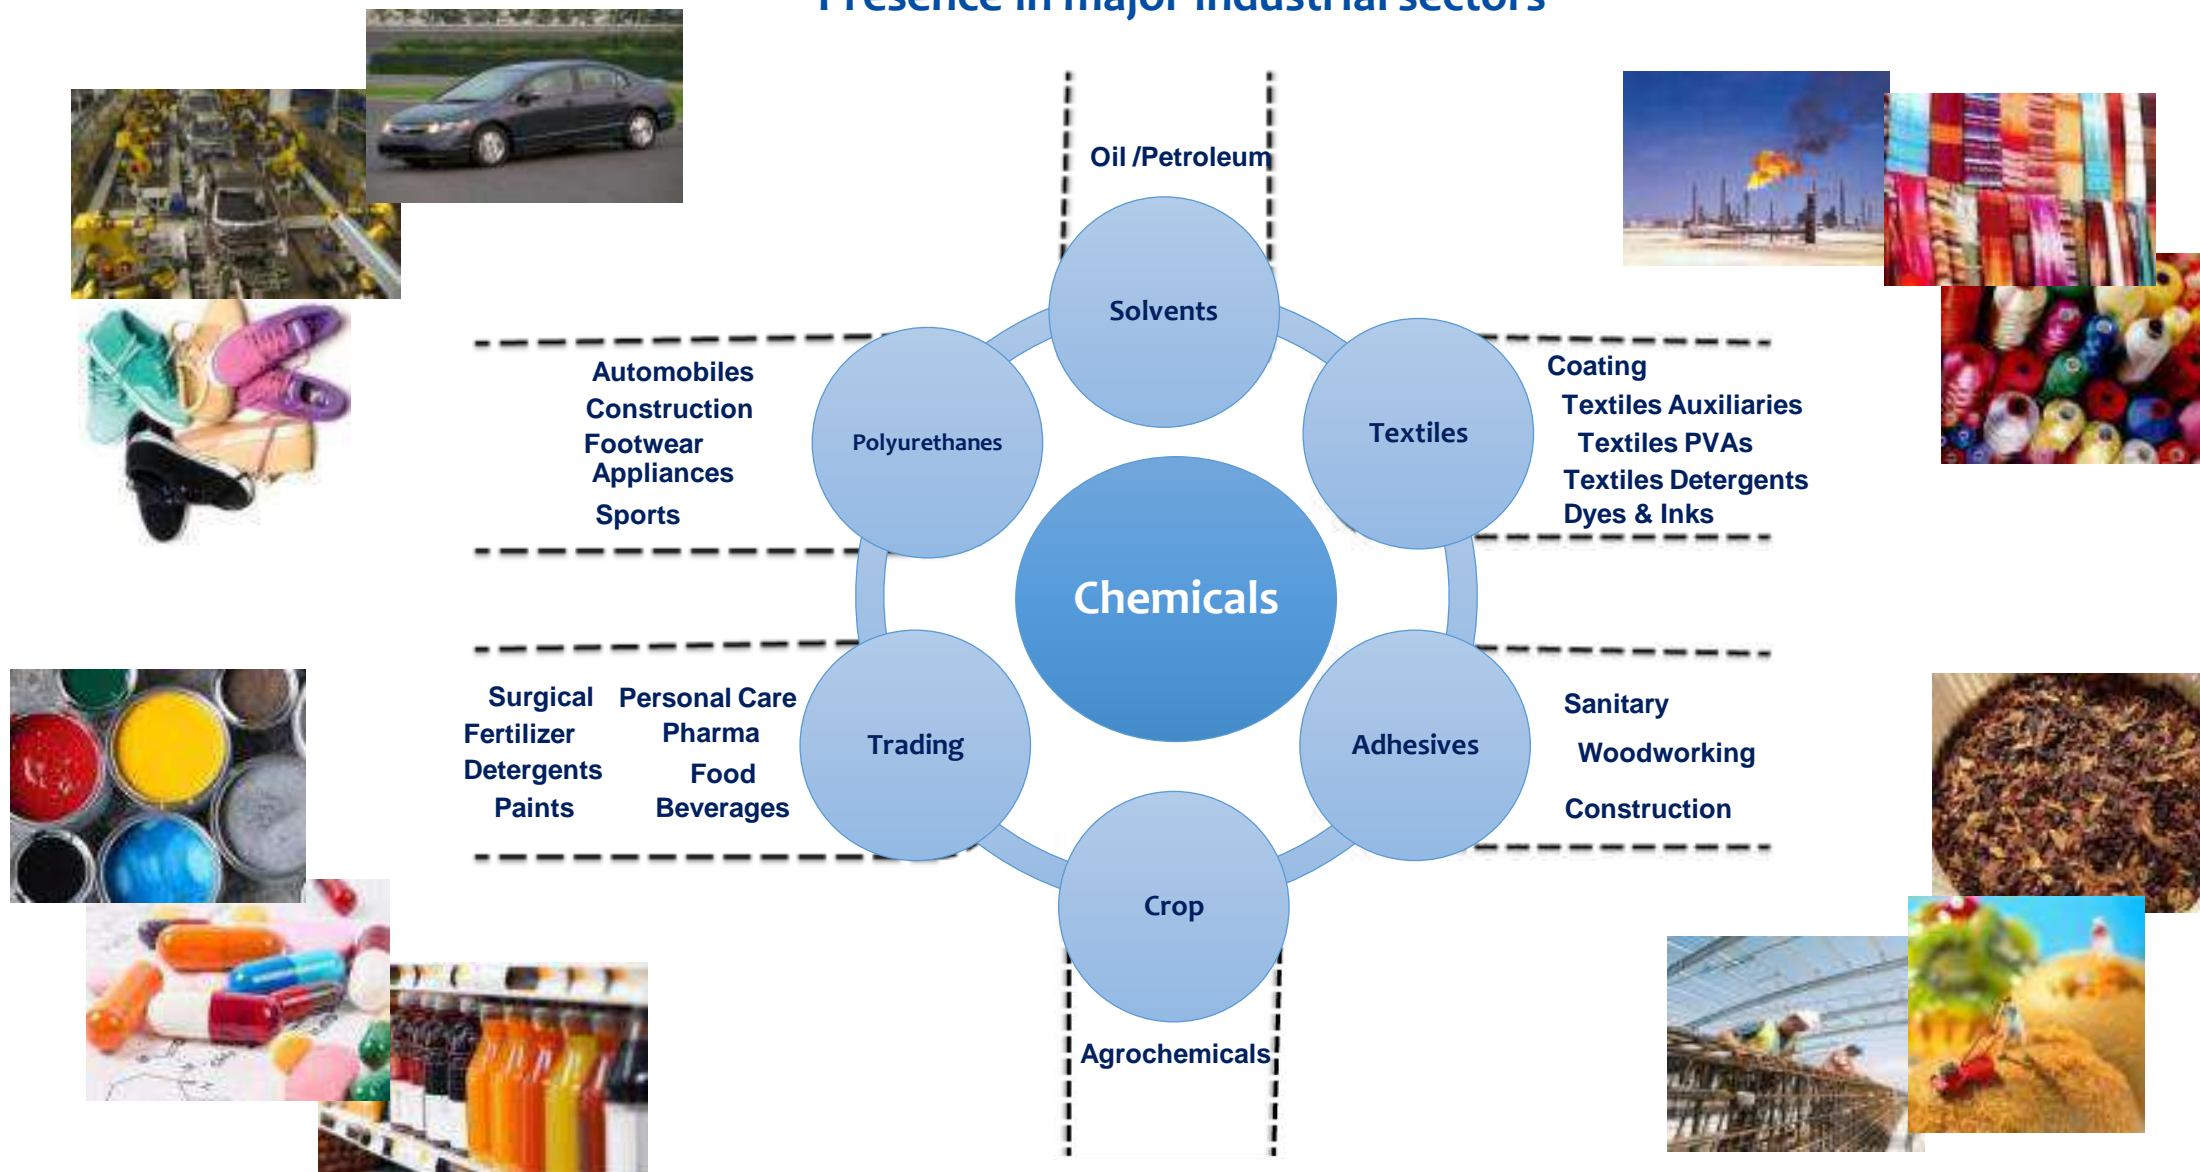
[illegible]

Oil /Petroleum

Solvents

Polyurethanes

Textiles

Chemicals

Trading

Adhesives

Crop

Automobiles
Construction
Footwear
Appliances
Sports

Coating
Textiles Auxiliaries
Textiles PVAs
Textiles Detergents
Dyes & Inks

Surgical
Fertilizer
Detergents
Paints

Personal Care
Pharma
Food
Beverages

Sanitary
Woodworking
Construction

Agrochemicals